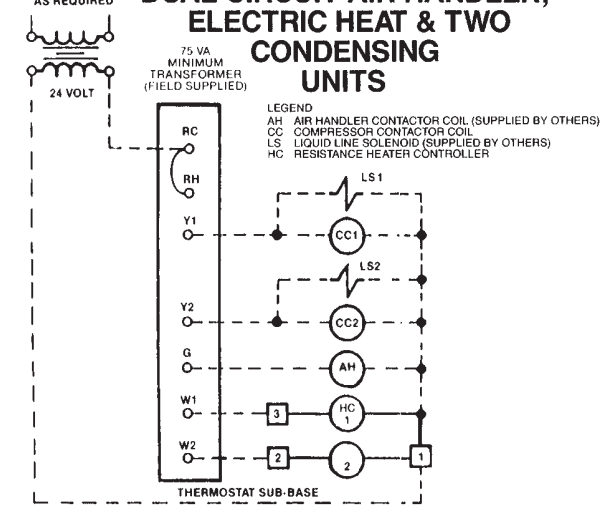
AS REQUIRED

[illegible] ELECTRIC HEAT & TWO CONDENSING UNITS

24 VOLT

75 VA MINIMUM TRANSFORMER (FIELD SUPPLIED)

LEGEND
AH AIR HANDLER CONTACTOR COIL (SUPPLIED BY OTHERS)
CC COMPRESSOR CONTACTOR COIL
LS LIQUID LINE SOLENOID (SUPPLIED BY OTHERS)
HC RESISTANCE HEATER CONTROLLER

RC
RH
Y1
Y2
G
W1
W2

LS1
CC1
LS2
CC2
AH
3
HC 1
2
2
1

THERMOSTAT SUB-BASE